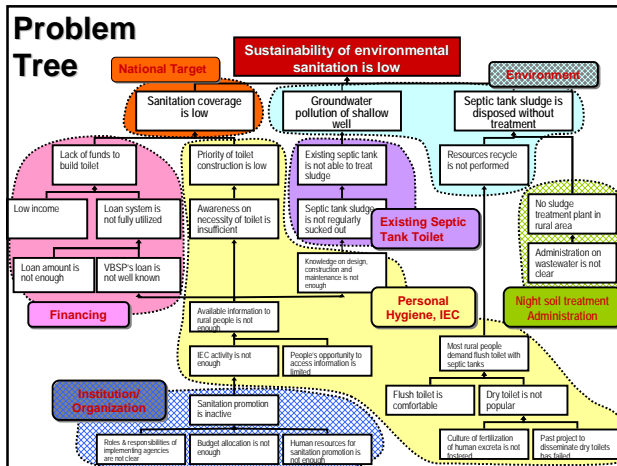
Problem Tree

Sustainability of environmental sanitation is low

National Target

Environment

Sanitation coverage is low

Groundwater pollution of shallow well

Septic tank sludge is disposed without treatment

Lack of funds to build toilet

Priority of toilet construction is low

Existing septic tank is not able to treat sludge

Resources recycle is not performed

Low income

Loan system is not fully utilized

Awareness on necessity of toilet is insufficient

Septic tank sludge is not regularly sucked out

Existing Septic Tank Toilet

No sludge treatment plant in rural area

Administration on wastewater is not clear

Loan amount is not enough

VBSP's loan is not well known

Knowledge on design, construction and maintenance is not enough

Financing

Personal Hygiene, IEC

Night soil treatment Administration

Available information to rural people is not enough

Most rural people demand flush toilet with septic tanks

IEC activity is not enough

People's opportunity to access information is limited

Institution/ Organization

Flush toilet is comfortable

Dry toilet is not popular

Sanitation promotion is inactive

Roles & responsibilities of implementing agencies are not clear

Budget allocation is not enough

Human resources for sanitation promotion is not enough

Culture of fertilization of human excreta is not fostered

Past project to disseminate dry toilets has failed